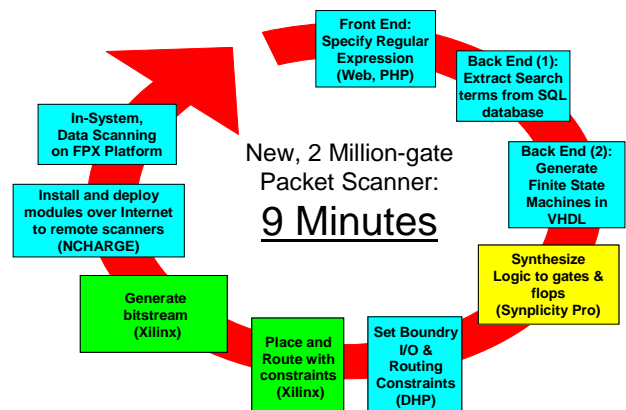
Front End: Specify Regular Expression (Web, PHP)

Back End (1): Extract Search terms from SQL database

Back End (2): Generate Finite State Machines in VHDL

Synthesize Logic to gates & flops (Synplicity Pro)

Set Boundry I/O & Routing Constraints (DHP)

Place and Route with constraints (Xilinx)

Generate bitstream (Xilinx)

Install and deploy modules over Internet to remote scanners (NCHARGE)

In-System, Data Scanning on FPX Platform

New, 2 Million-gate Packet Scanner:

9 Minutes